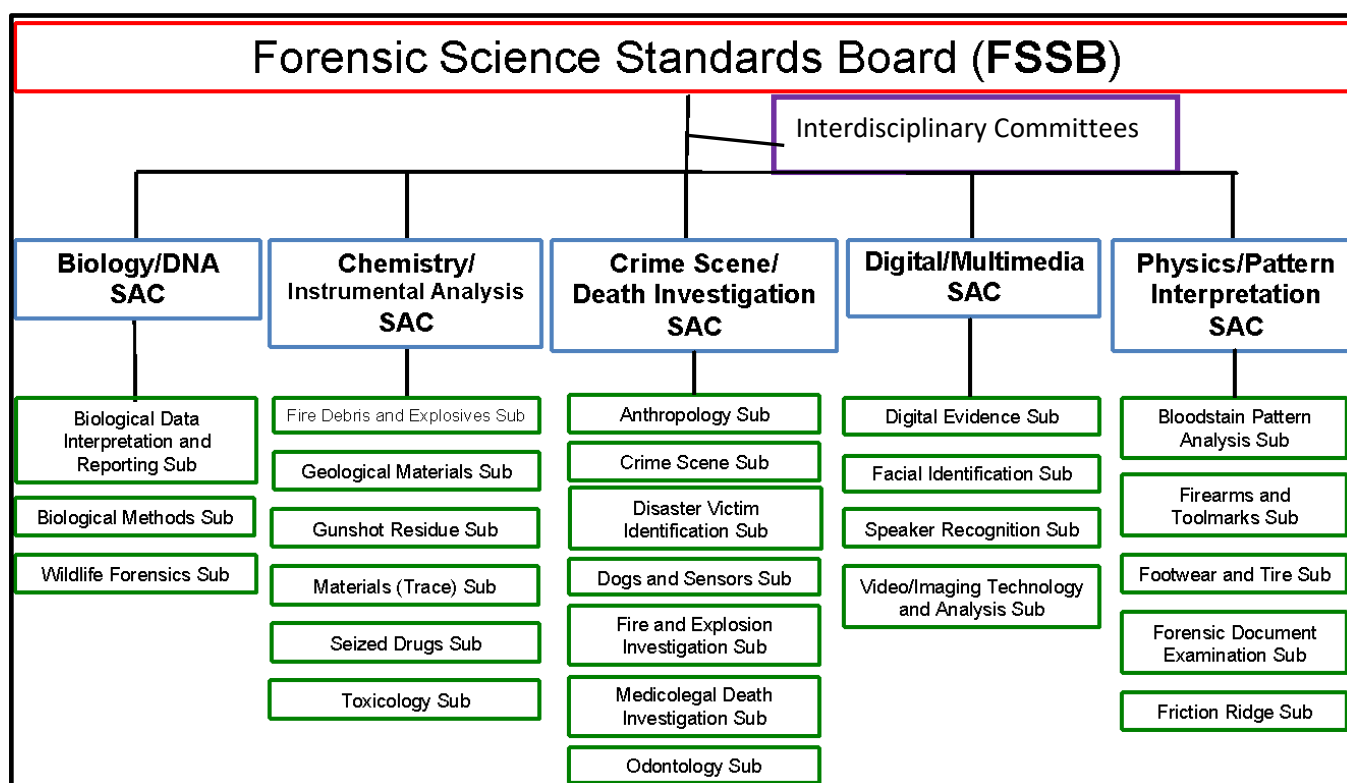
Forensic Science Standards Board (**FSSB**)

Interdisciplinary Committees

**Biology/DNA SAC**

Biological Data Interpretation and Reporting Sub

Biological Methods Sub

Wildlife Forensics Sub

**Chemistry/ Instrumental Analysis SAC**

Fire Debris and Explosives Sub

Geological Materials Sub

Gunshot Residue Sub

Materials (Trace) Sub

Seized Drugs Sub

Toxicology Sub

**Crime Scene/ Death Investigation SAC**

Anthropology Sub

Crime Scene Sub

Disaster Victim Identification Sub

Dogs and Sensors Sub

Fire and Explosion Investigation Sub

Medicolegal Death Investigation Sub

Odontology Sub

**Digital/Multimedia SAC**

Digital Evidence Sub

Facial Identification Sub

Speaker Recognition Sub

Video/Imaging Technology and Analysis Sub

**Physics/Pattern Interpretation SAC**

Bloodstain Pattern Analysis Sub

Firearms and Toolmarks Sub

Footwear and Tire Sub

Forensic Document Examination Sub

Friction Ridge Sub